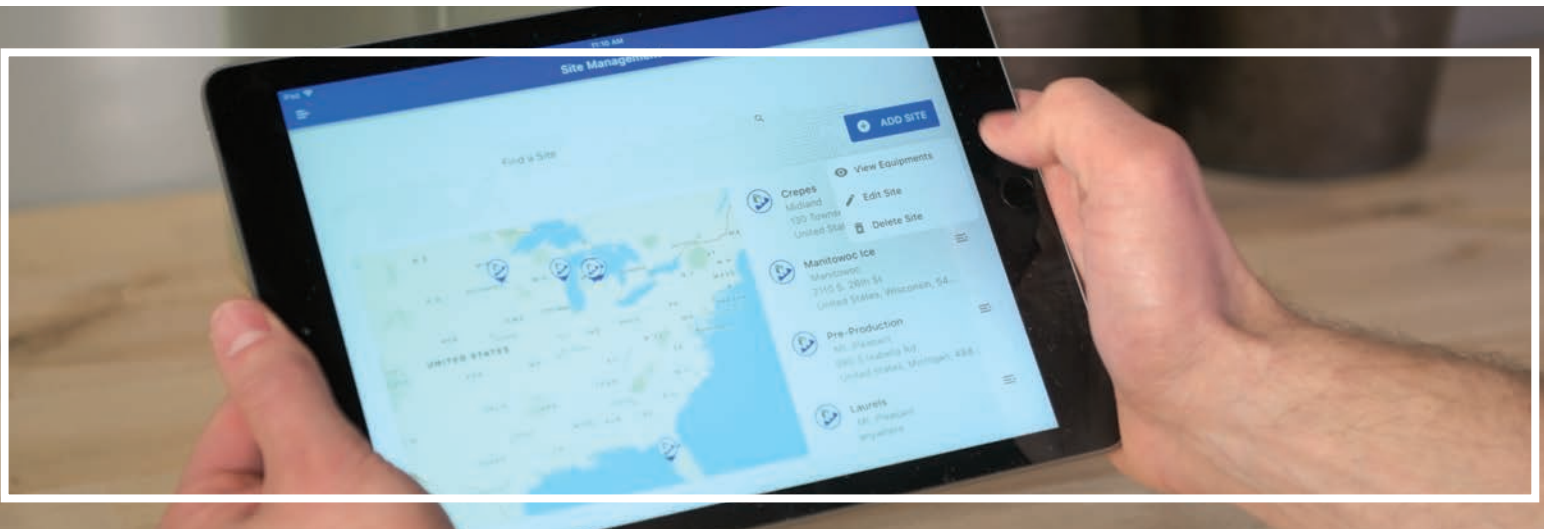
iPad

11:10 AM

Site Management

ADD SITE

Find a Site

View Equipments

Edit Site

Delete Site

Crepes
Midland
130 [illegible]
United Sta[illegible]

Manitowoc Ice
Manitowoc
2110 S. 26th St
United States, Wisconsin, 54...

Pre-Production
Mt. Pleasant
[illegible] Isabella Rd
United States, Michigan, 488...

Laurels
Mt. Pleasant
anywhere

UNITED STATES